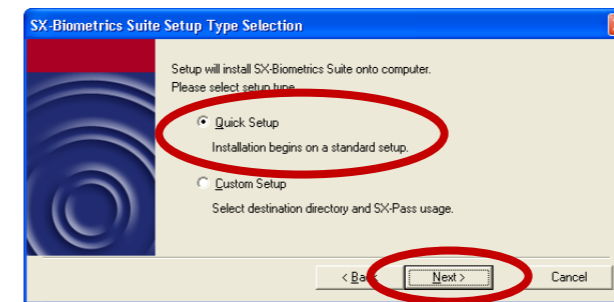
SX-Biometrics Suite Setup Type Selection

Setup will install SX-Biometrics Suite onto computer.
Please select setup type.

Quick Setup
Installation begins on a standard setup.

Custom Setup
Select destination directory and SX-Pass usage.

< Back

Next >

Cancel